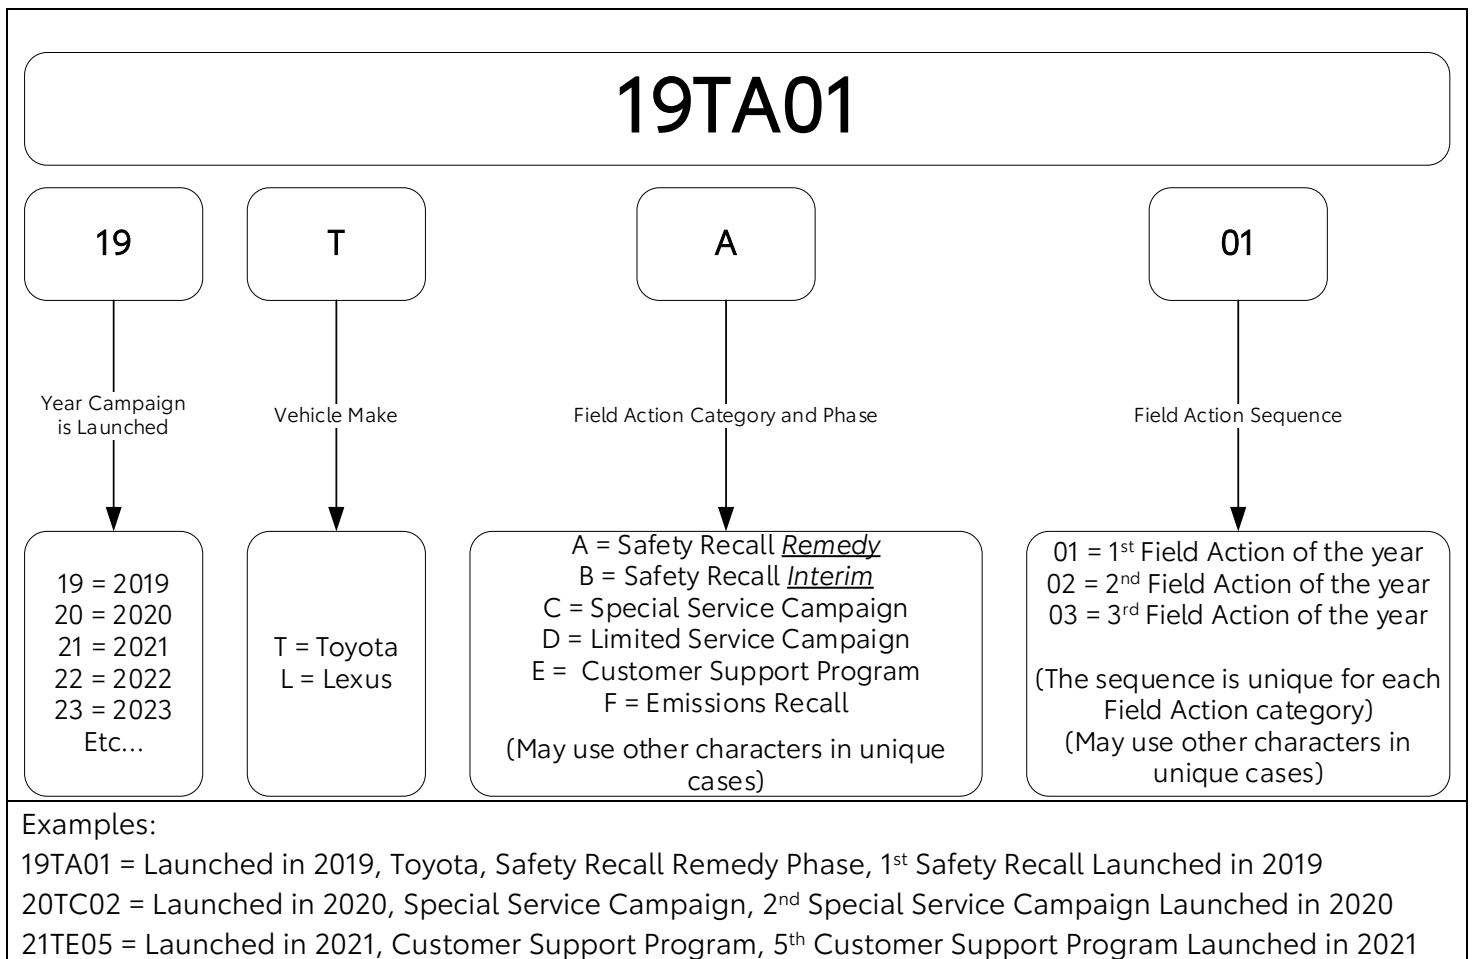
19TA01

19

T

A

01

Year Campaign is Launched

Vehicle Make

Field Action Category and Phase

Field Action Sequence

19 = 2019
20 = 2020
21 = 2021
22 = 2022
23 = 2023
Etc...

T = Toyota
L = Lexus

A = Safety Recall Remedy
B = Safety Recall Interim
C = Special Service Campaign
D = Limited Service Campaign
E = Customer Support Program
F = Emissions Recall

(May use other characters in unique cases)

01 = 1$^{st}$ Field Action of the year
02 = 2$^{nd}$ Field Action of the year
03 = 3$^{rd}$ Field Action of the year

(The sequence is unique for each Field Action category)
(May use other characters in unique cases)

Examples:
19TA01 = Launched in 2019, Toyota, Safety Recall Remedy Phase, 1$^{st}$ Safety Recall Launched in 2019
20TC02 = Launched in 2020, Special Service Campaign, 2$^{nd}$ Special Service Campaign Launched in 2020
21TE05 = Launched in 2021, Customer Support Program, 5$^{th}$ Customer Support Program Launched in 2021